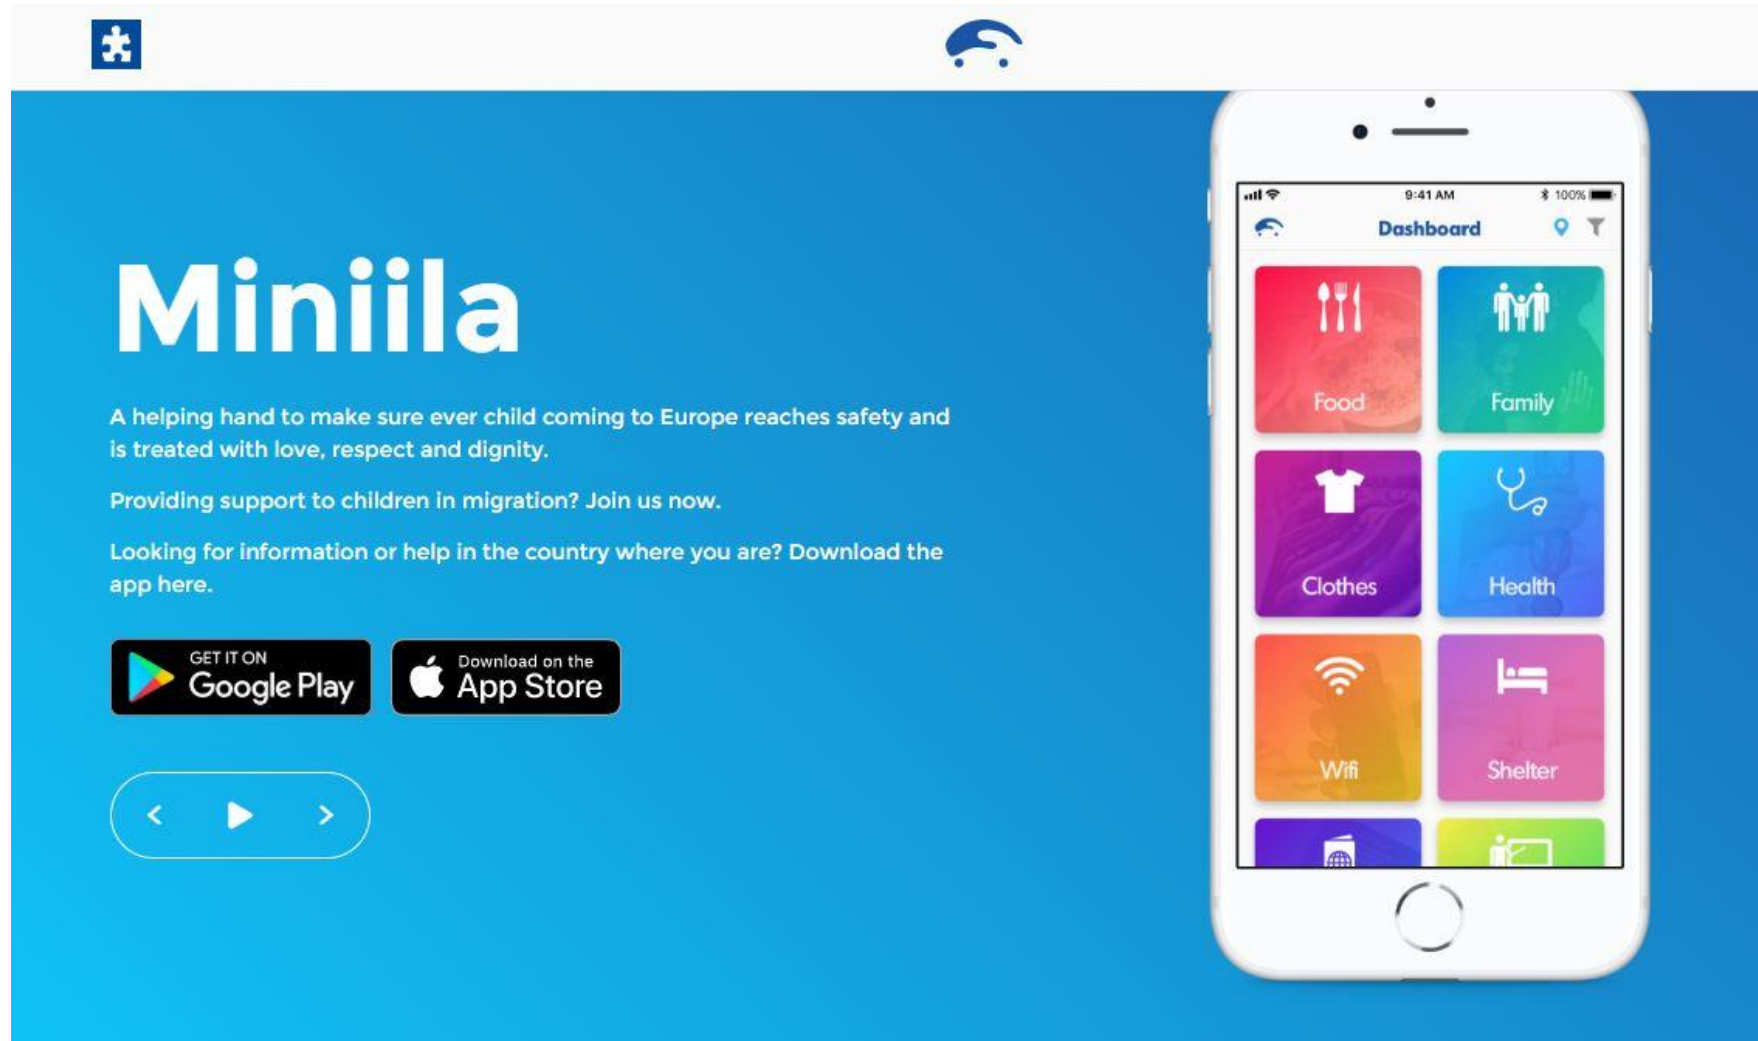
Miniila

A helping hand to make sure ever child coming to Europe reaches safety and is treated with love, respect and dignity.

Providing support to children in migration? Join us now.

Looking for information or help in the country where you are? Download the app here.

GET IT ON Google Play

Download on the App Store

9:41 AM

100%

Dashboard

Food

Family

Clothes

Health

Wifi

Shelter